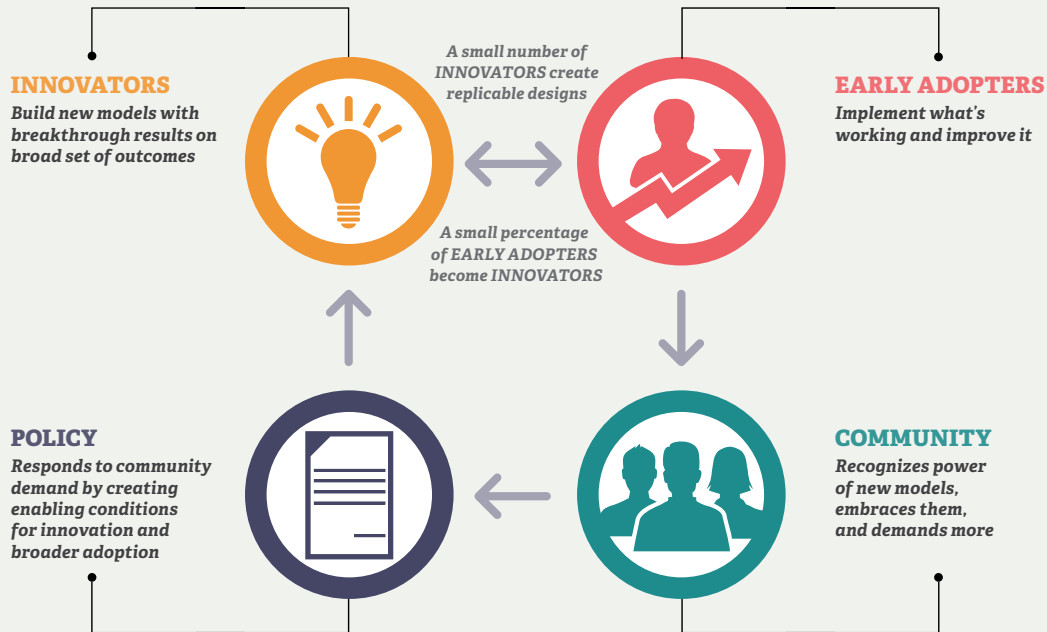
INNOVATORS
Build new models with breakthrough results on broad set of outcomes

A small number of INNOVATORS create replicable designs

EARLY ADOPTERS
Implement what's working and improve it

A small percentage of EARLY ADOPTERS become INNOVATORS

POLICY
Responds to community demand by creating enabling conditions for innovation and broader adoption

COMMUNITY
Recognizes power of new models, embraces them, and demands more